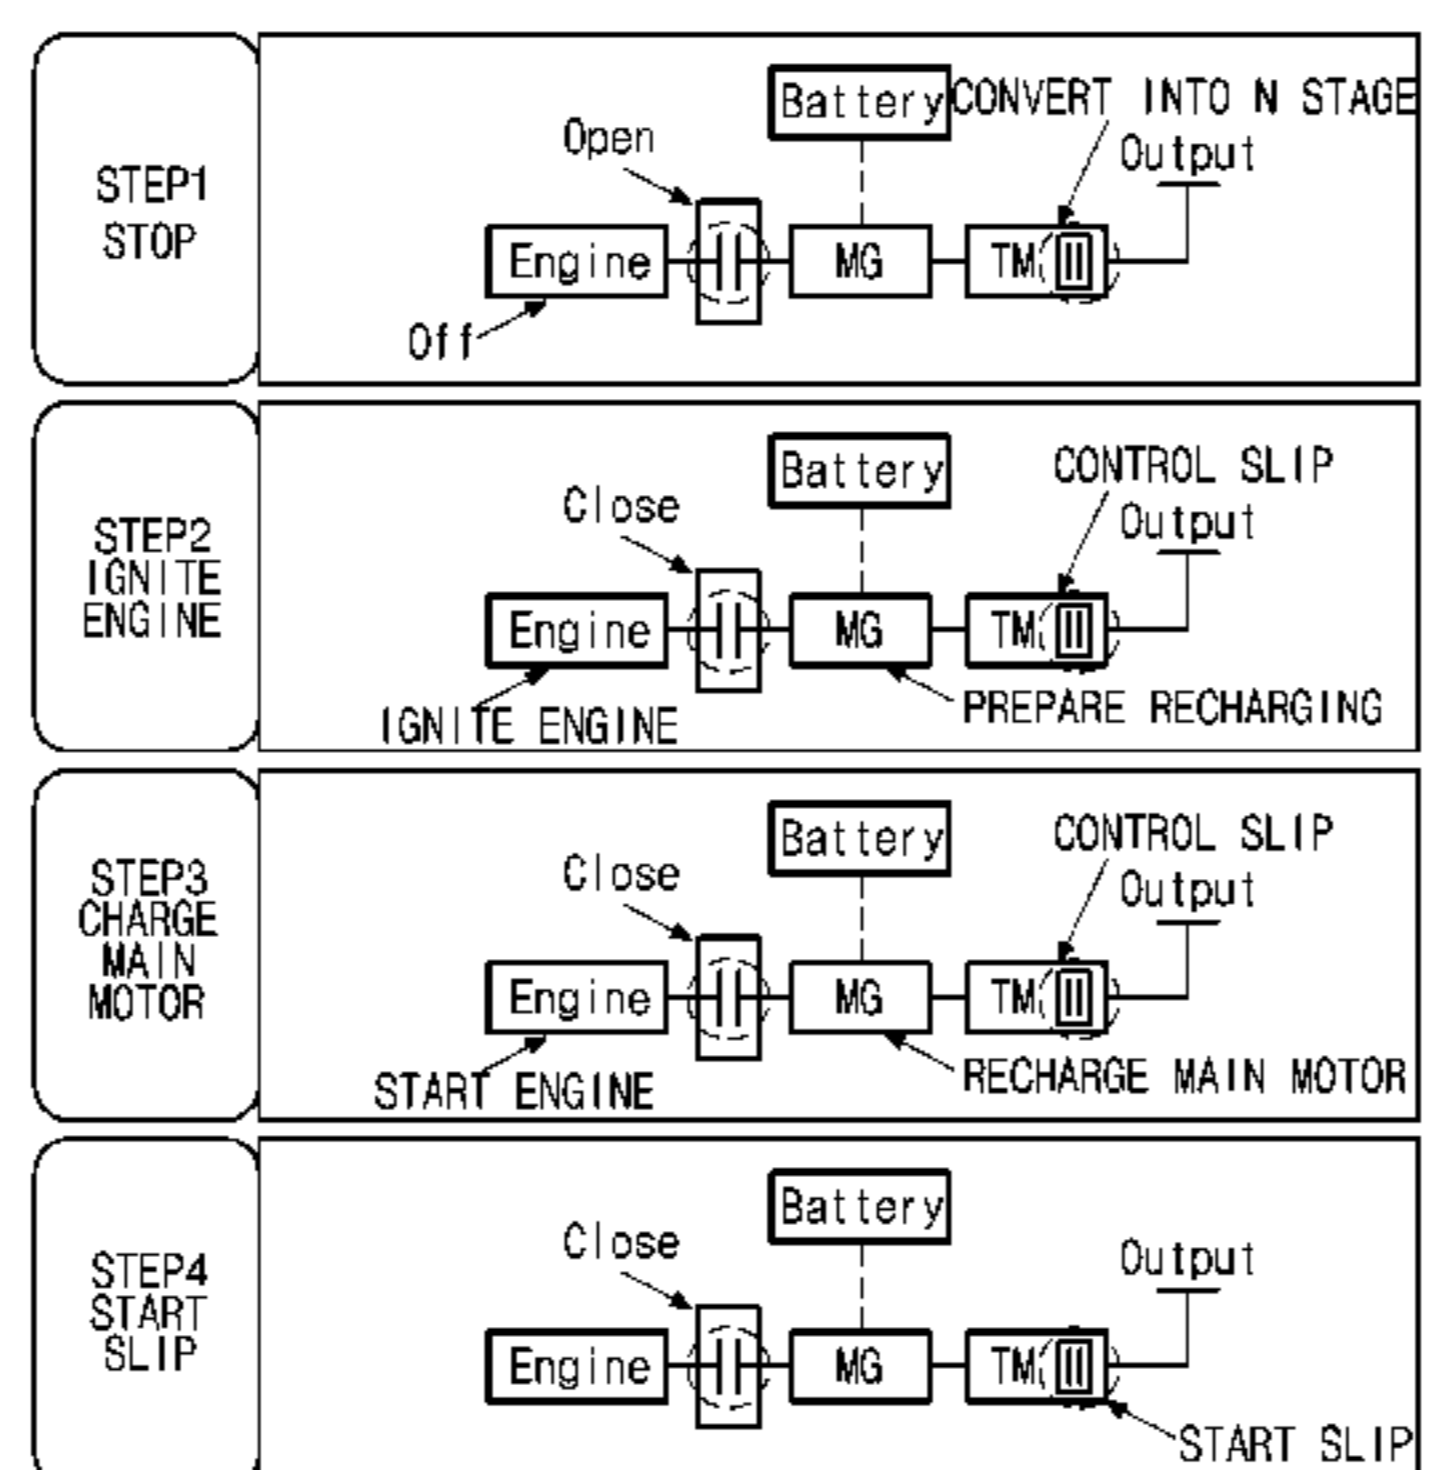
STEP1 STOP

Battery
CONVERT INTO N STAGE
Open
Output
Engine
MG
TM
Off

STEP2 IGNITE ENGINE

Battery
CONTROL SLIP
Close
Output
Engine
MG
TM
IGNITE ENGINE
PREPARE RECHARGING

STEP3 CHARGE MAIN MOTOR

Battery
CONTROL SLIP
Close
Output
Engine
MG
TM
START ENGINE
RECHARGE MAIN MOTOR

STEP4 START SLIP

Battery
Close
Output
Engine
MG
TM
START SLIP